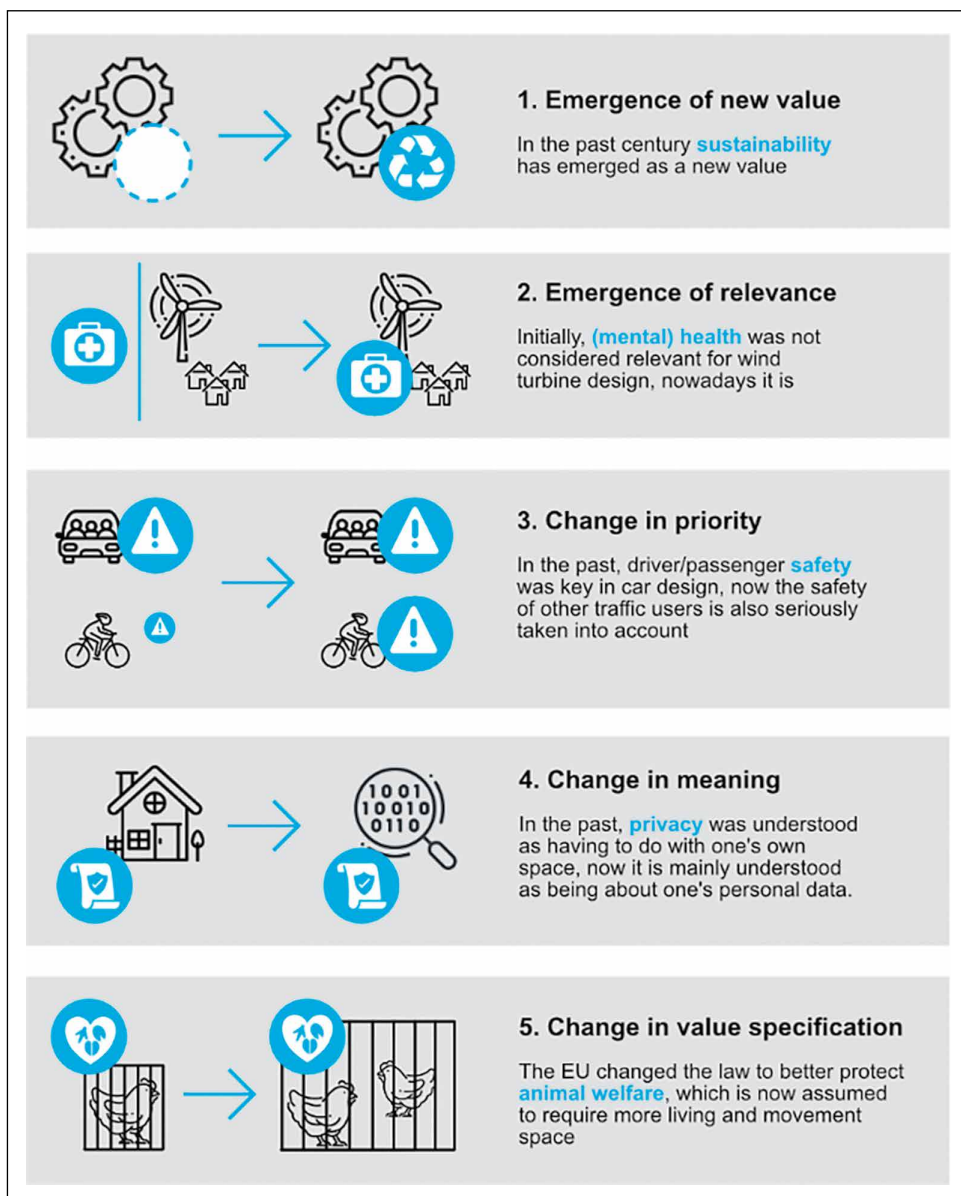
1. Emergence of new value

In the past century sustainability has emerged as a new value

2. Emergence of relevance

Initially, (mental) health was not considered relevant for wind turbine design, nowadays it is

3. Change in priority

In the past, driver/passenger safety was key in car design, now the safety of other traffic users is also seriously taken into account

1001
10010
0110

4. Change in meaning

In the past, privacy was understood as having to do with one's own space, now it is mainly understood as being about one's personal data.

5. Change in value specification

The EU changed the law to better protect animal welfare, which is now assumed to require more living and movement space